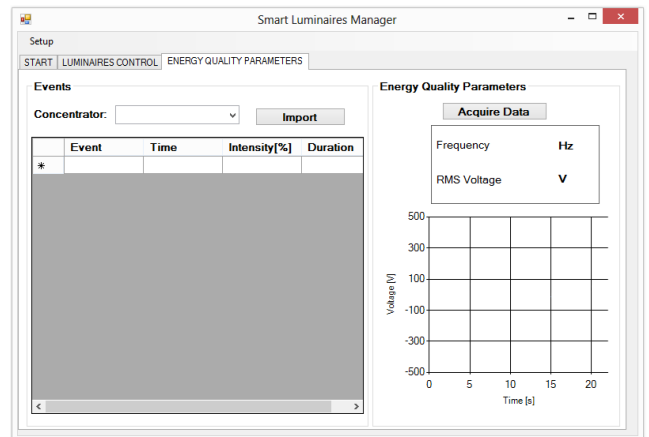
Smart Luminaires Manager

Setup

START | LUMINAIRES CONTROL | ENERGY QUALITY PARAMETERS

Events

Concentrator:

Import

| | Event | Time | Intensity[%] | Duration |
|---|---|---|---|---|
| * | | | | |

Energy Quality Parameters

Acquire Data

Frequency Hz

RMS Voltage V

Voltage [V]

500
300
100
-100
-300
-500

0 5 10 15 20

Time [s]